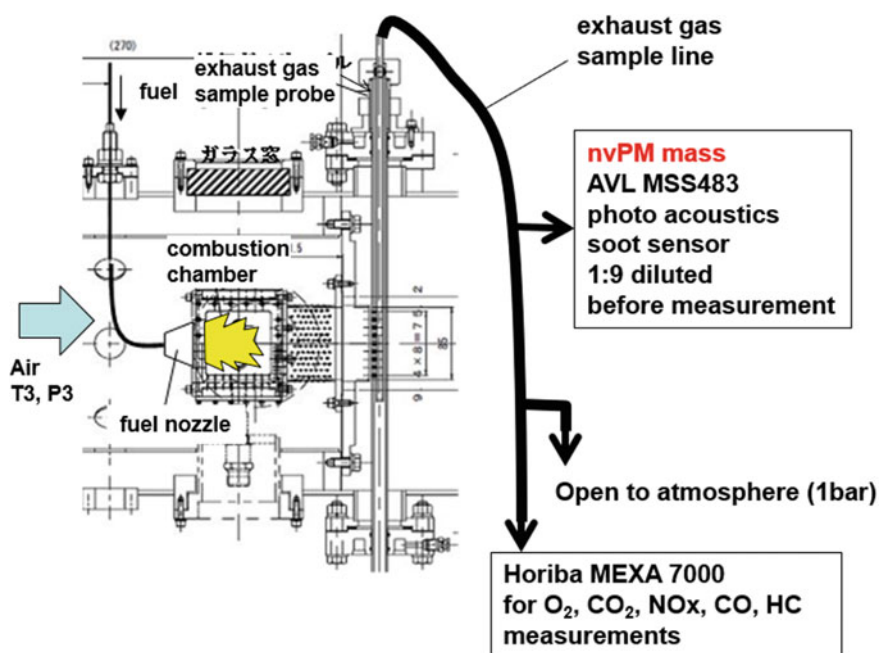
(270)

fuel

exhaust gas sample probe

ガラス窓

exhaust gas sample line

nvPM mass
AVL MSS483
photo acoustics
soot sensor
1:9 diluted
before measurement

combustion chamber

Air
T3, P3

fuel nozzle

Open to atmosphere (1bar)

Horiba MEXA 7000
for $O_2$, $CO_2$, NOx, CO, HC
measurements